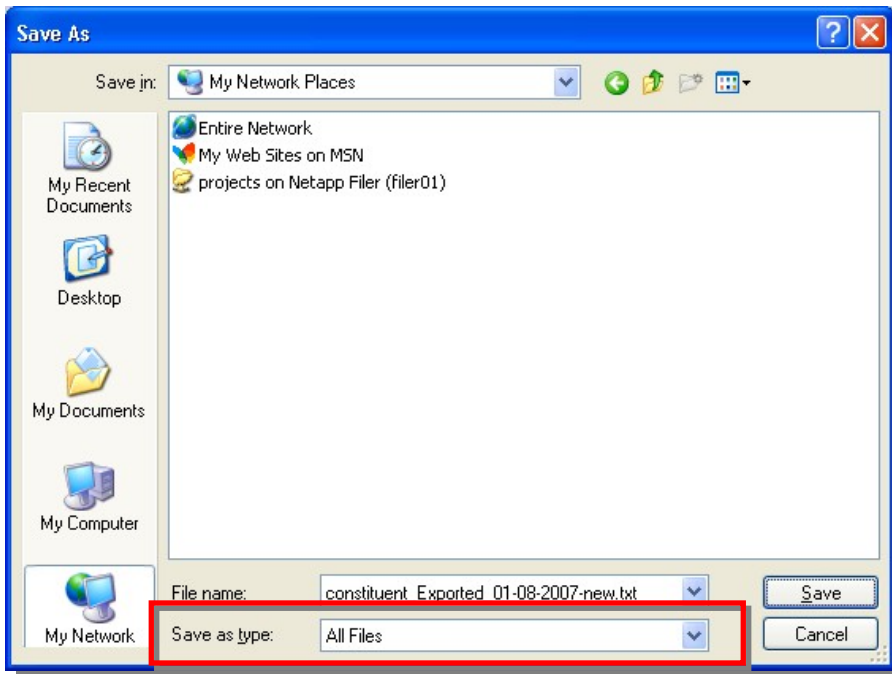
Save As

Save in: My Network Places

My Recent Documents

Desktop

My Documents

My Computer

My Network

Entire Network
My Web Sites on MSN
projects on Netapp Filer (filer01)

File name: constituent_Exported_01-08-2007-new.txt

Save as type: All Files

Save

Cancel